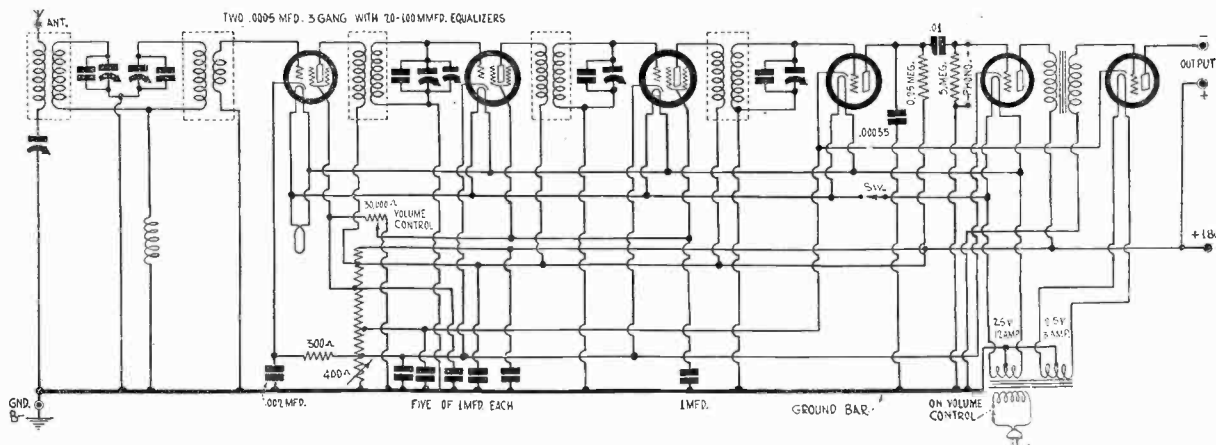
ANT.

TWO .0005 MFD. 3 GANG WITH 20-100 MMFD. EQUALIZERS

.01

0.05 MEG.

5 MEG.

PHONO.

OUTPUT

-

+

.00035

SW.

30,000 Ω

VOLUME CONTROL

+180

500 Ω

400 Ω

2.5 V 12 AMP.

2.5 V 3 AMP.

GND. B-

.002 MFD.

FIVE OF 1 MFD. EACH

1 MFD.

GROUND BAR

ON VOLUME CONTROL